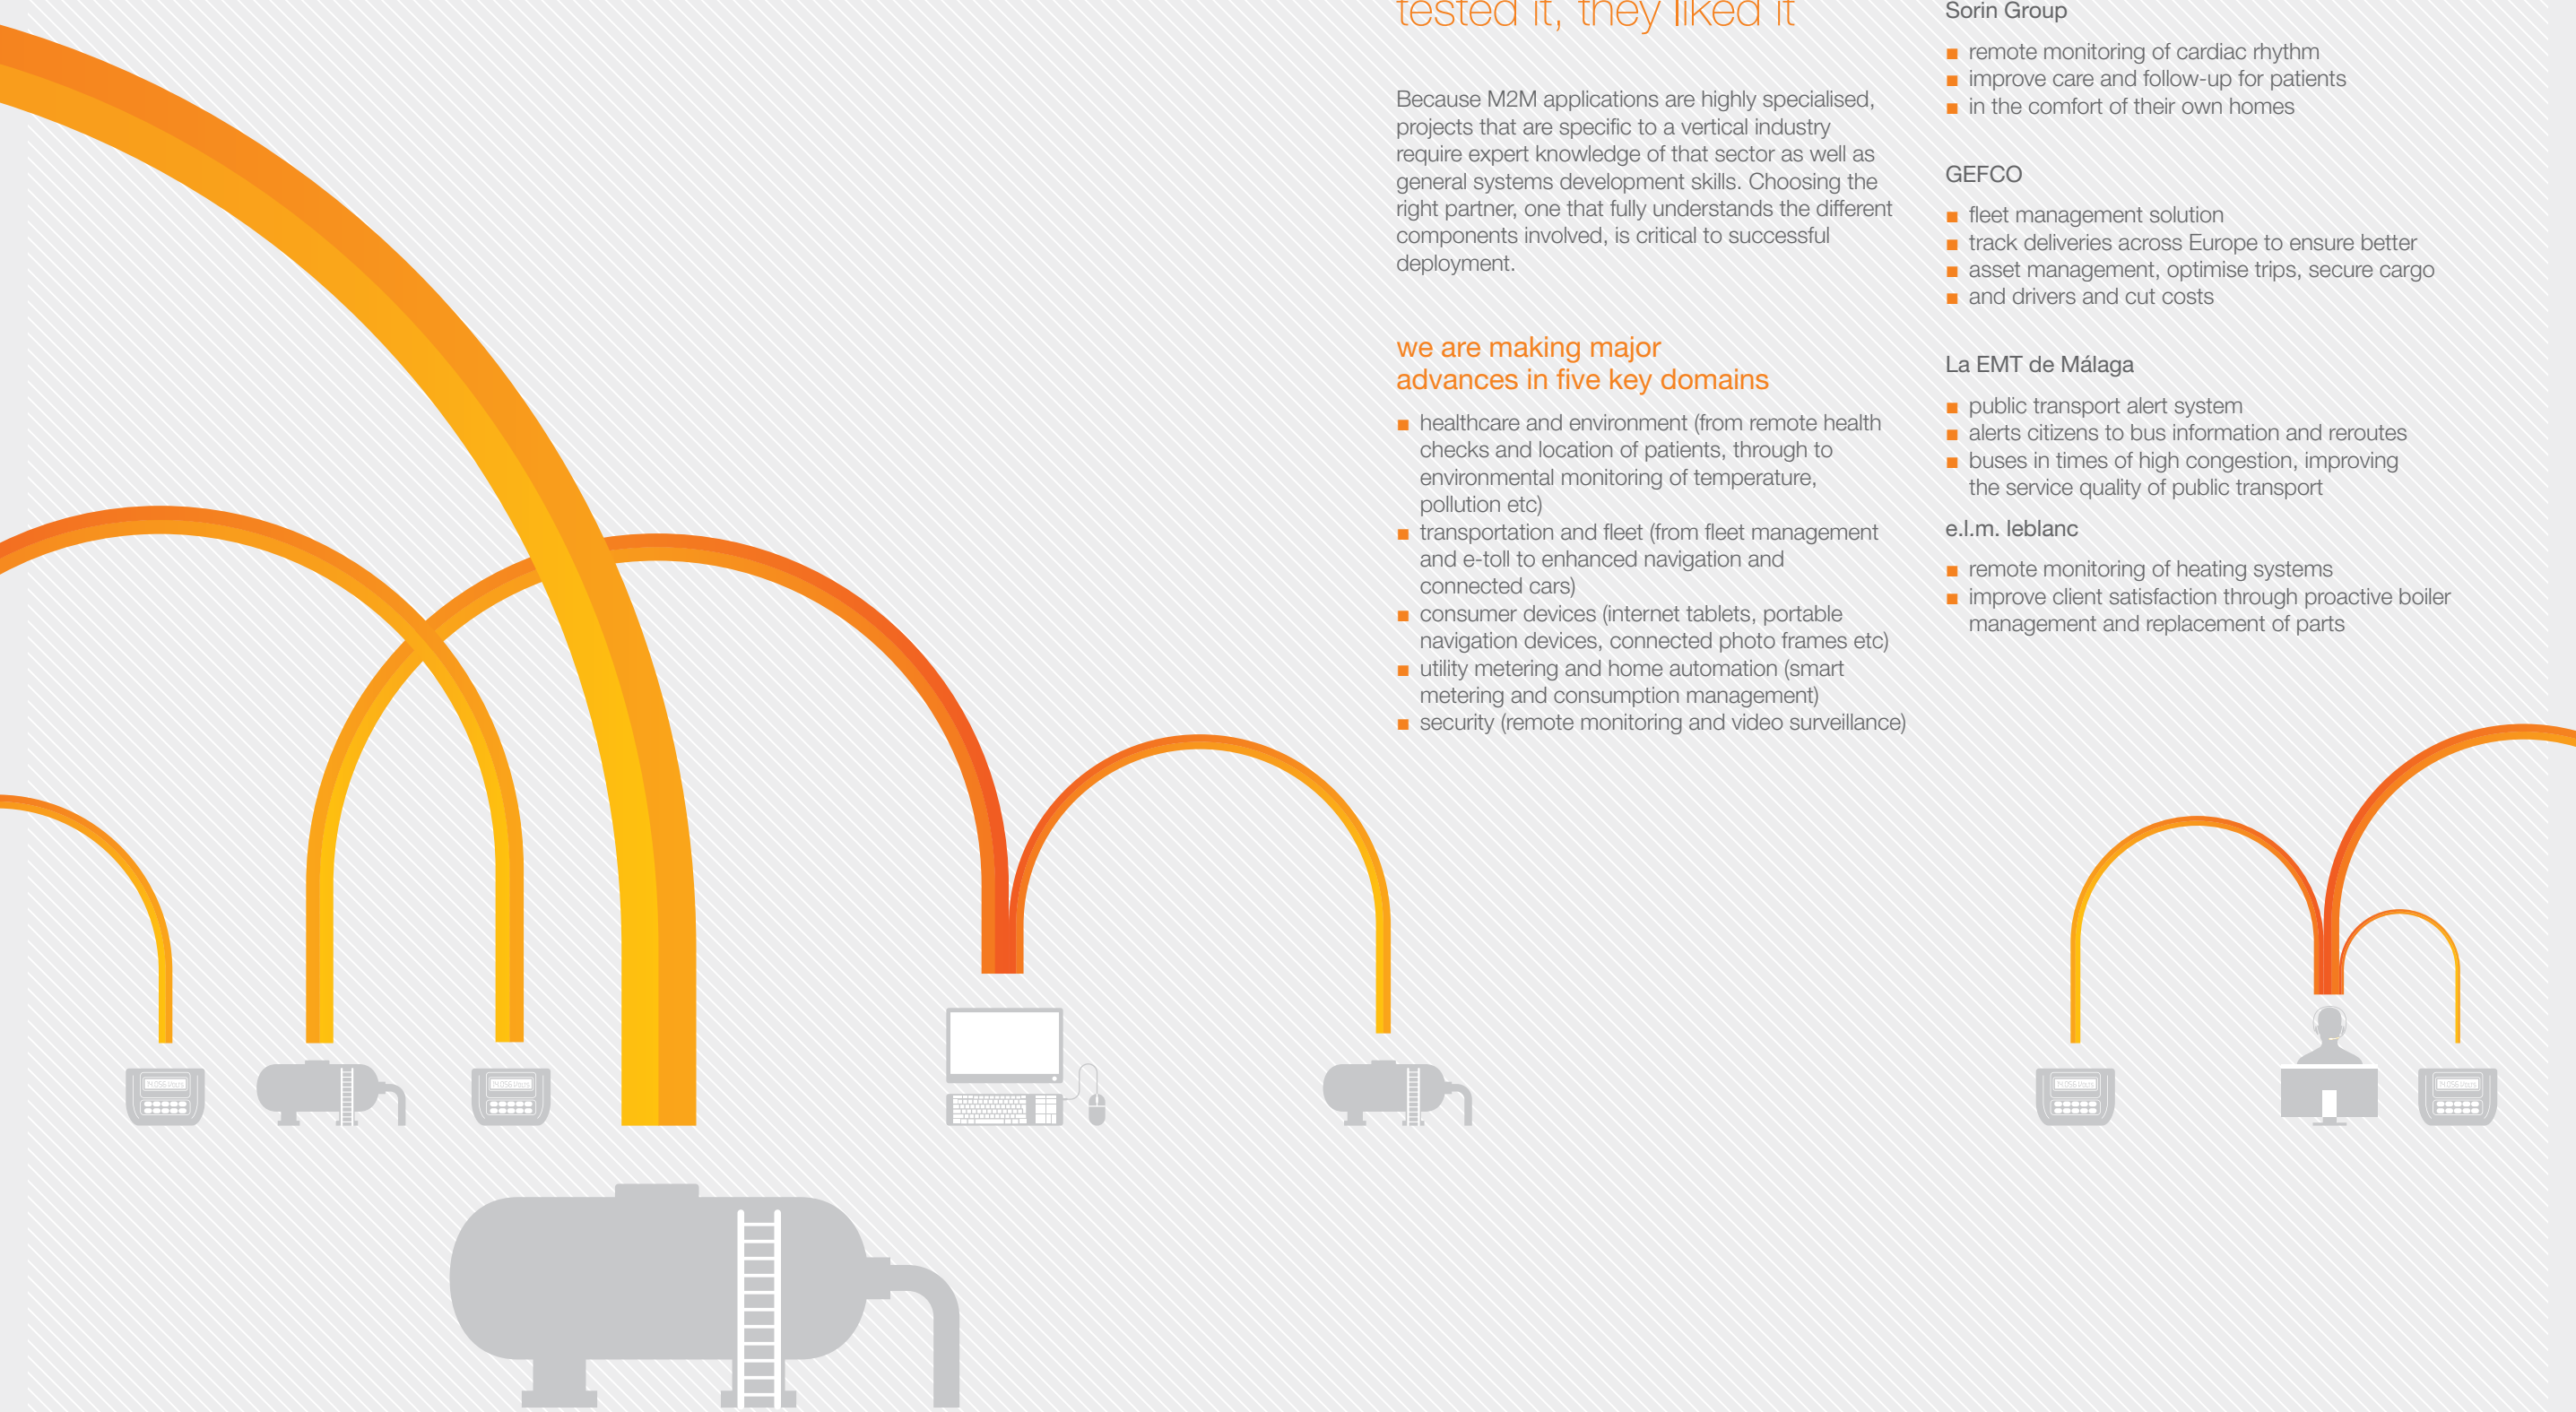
tested it, they liked it

Because M2M applications are highly specialised, projects that are specific to a vertical industry require expert knowledge of that sector as well as general systems development skills. Choosing the right partner, one that fully understands the different components involved, is critical to successful deployment.

we are making major advances in five key domains

- healthcare and environment (from remote health checks and location of patients, through to environmental monitoring of temperature, pollution etc)
- transportation and fleet (from fleet management and e-toll to enhanced navigation and connected cars)
- consumer devices (internet tablets, portable navigation devices, connected photo frames etc)
- utility metering and home automation (smart metering and consumption management)
- security (remote monitoring and video surveillance)

Sorin Group

- remote monitoring of cardiac rhythm
- improve care and follow-up for patients
- in the comfort of their own homes

GEFCO

- fleet management solution
- track deliveries across Europe to ensure better
- asset management, optimise trips, secure cargo
- and drivers and cut costs

La EMT de Málaga

- public transport alert system
- alerts citizens to bus information and reroutes
- buses in times of high congestion, improving the service quality of public transport

e.l.m. leblanc

- remote monitoring of heating systems
- improve client satisfaction through proactive boiler management and replacement of parts